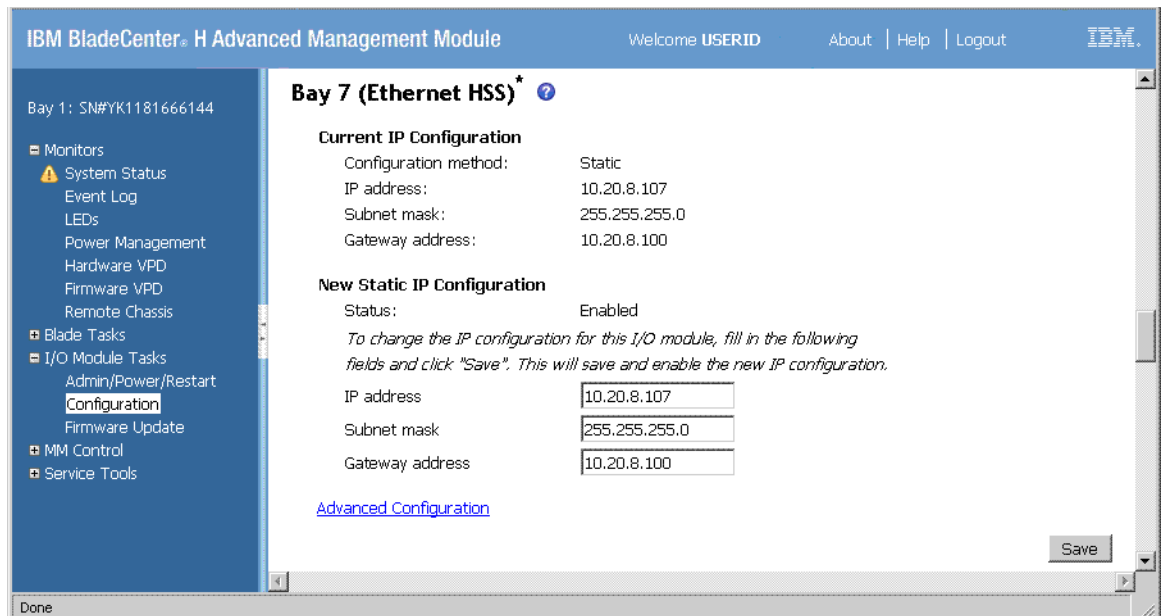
IBM BladeCenter® H Advanced Management Module

Welcome USERID

About | Help | Logout

IBM.

Bay 1: SN#YK1181666144

Monitors
System Status
Event Log
LEDs
Power Management
Hardware VPD
Firmware VPD
Remote Chassis
Blade Tasks
I/O Module Tasks
Admin/Power/Restart
Configuration
Firmware Update
MM Control
Service Tools

Bay 7 (Ethernet HSS)*

Current IP Configuration

| Configuration method: | Static |
|---|---|
| IP address: | 10.20.8.107 |
| Subnet mask: | 255.255.255.0 |
| Gateway address: | 10.20.8.100 |

New Static IP Configuration

Status: Enabled

To change the IP configuration for this I/O module, fill in the following fields and click "Save". This will save and enable the new IP configuration.

| IP address | 10.20.8.107 |
|---|---|
| Subnet mask | 255.255.255.0 |
| Gateway address | 10.20.8.100 |

Advanced Configuration

Save

Done